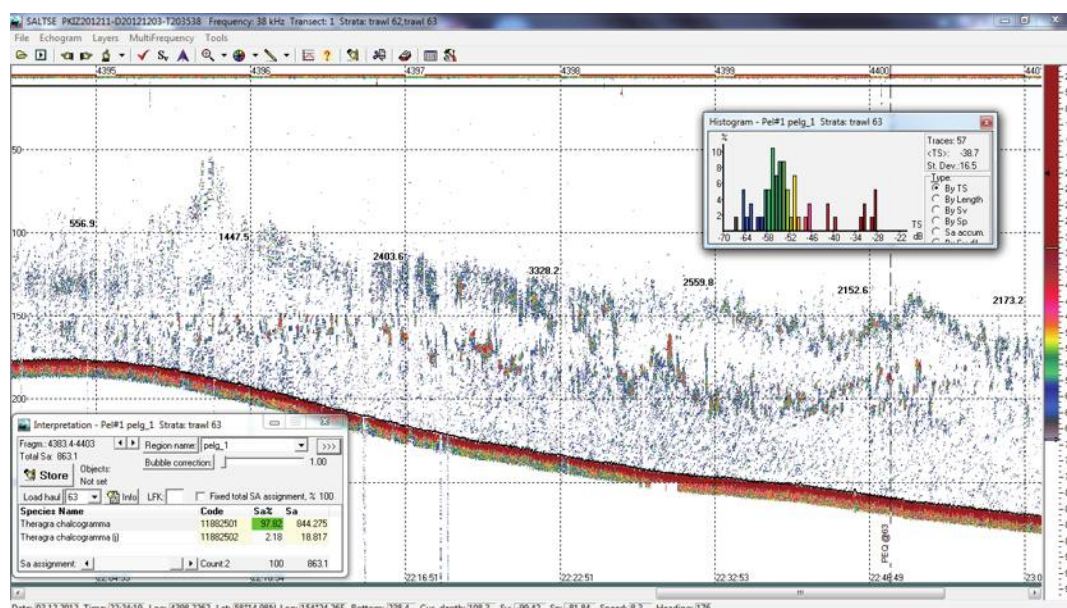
SALTSE PKIZ201211-D20121203-T203538 Frequency: 38 kHz Transect: 1 Strata: trawl 62,trawl 63

File Echogram Layers MultiFrequency Tools

4395 4396 4397 4398 4399 4400 440

50

100

150

200

556.9 1447.5 2403.6 3328.2 2559.8 2152.6 2173.2

Histogram - Pel#1 pelg_1 Strata: trawl 63

%

10

8

6

4

2

-70 -64 -58 -52 -46 -40 -34 -28 -22 dB

TS

Traces: 57

<TS>: -38.7

St. Dev.: 16.5

Type

By TS

By Length

By Sv

By Sp

Sa accum.

Interpretation - Pel#1 pelg_1 Strata: trawl 63

Fragm.: 4383.4-4403

Region name: pelg_1

Total Sa: 863.1

Bubble correction: 1.00

Store

Objects: Not set

Load haul 63 Info LFK: Fixed total SA assignment, % 100

| Species Name | Code | Sa% | Sa |
|---|---|---|---|
| Theragra chalcogramma | 11882501 | 97.82 | 844.275 |
| Theragra chalcogramma (j) | 11882502 | 2.18 | 18.817 |

Sa assignment: Count:2 100 863.1

22:16:51 22:22:51 22:32:53 22:48:49 23:0

PEQ @63

Date: 02.12.2012 Time: 22:26:10 Log: 4398.2267 Lat: 58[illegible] Lon: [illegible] Bottom: 328.4 Cur. depth: 108.2 Sv: -80.42 Sp: -81.84 Speed: 8.2 Heading: 176